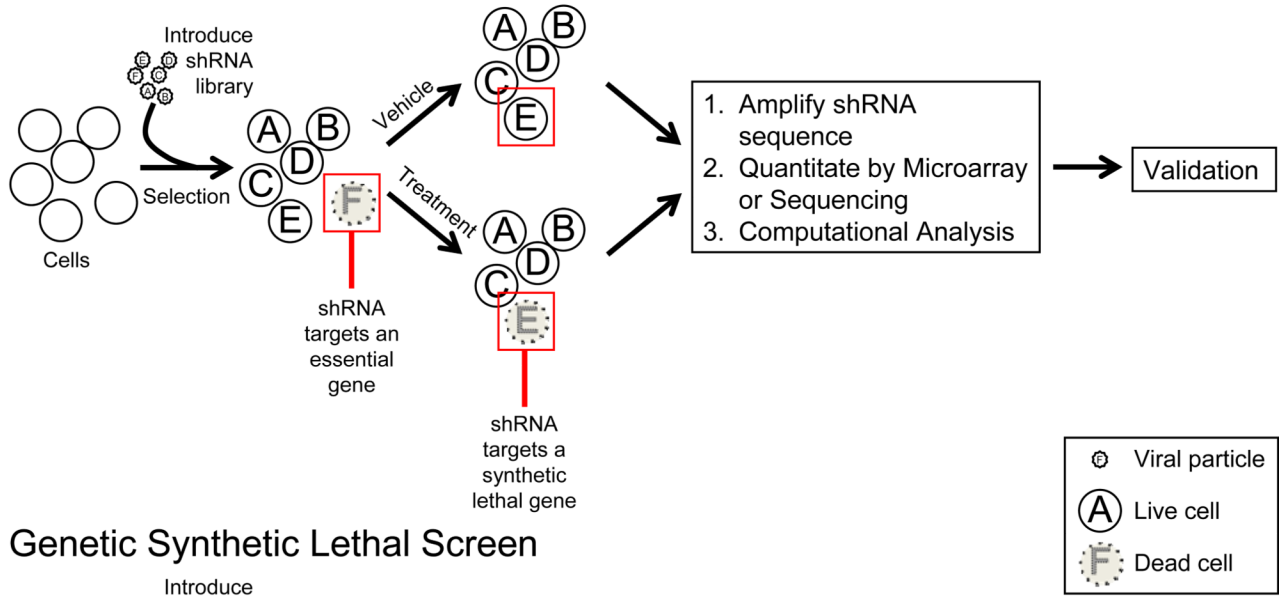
Introduce shRNA library

E D F C A B

Cells

Selection

A B D C E F

shRNA targets an essential gene

Vehicle

A B D C E

Treatment

A B D C E

shRNA targets a synthetic lethal gene

1. Amplify shRNA sequence
2. Quantitate by Microarray or Sequencing
3. Computational Analysis

Validation

F Viral particle
A Live cell
F Dead cell

Genetic Synthetic Lethal Screen

Introduce